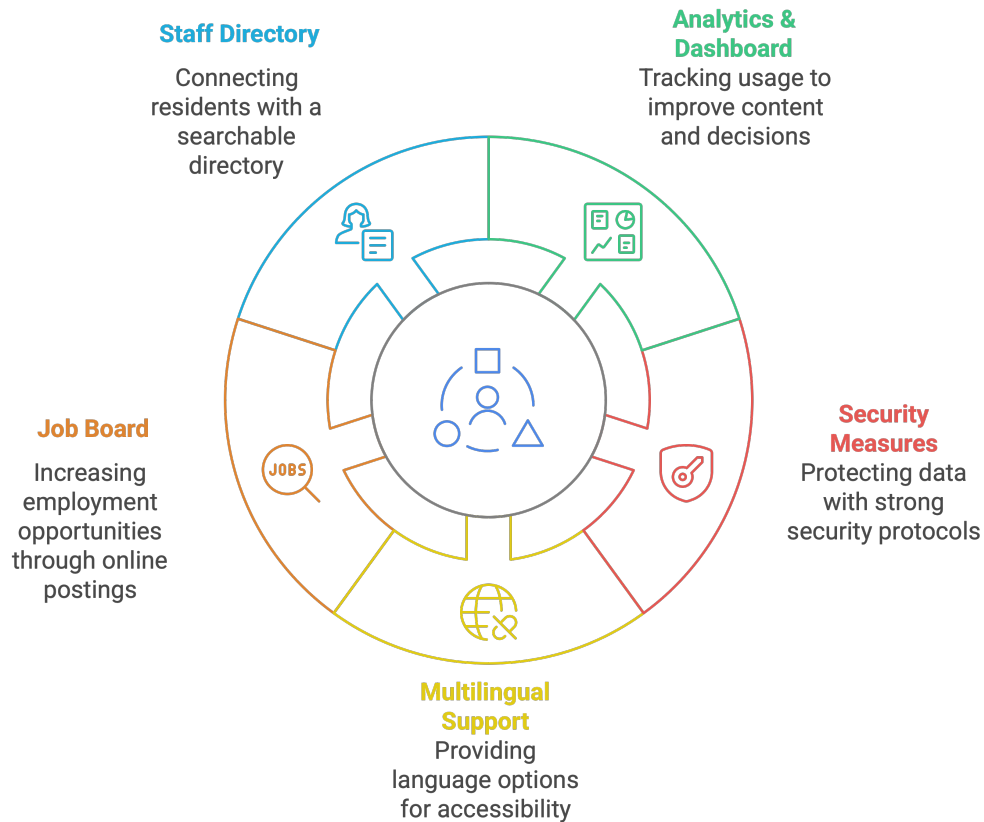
Staff Directory

Connecting residents with a searchable directory

Analytics & Dashboard

Tracking usage to improve content and decisions

Job Board

Increasing employment opportunities through online postings

JOBS

Security Measures

Protecting data with strong security protocols

Multilingual Support

Providing language options for accessibility